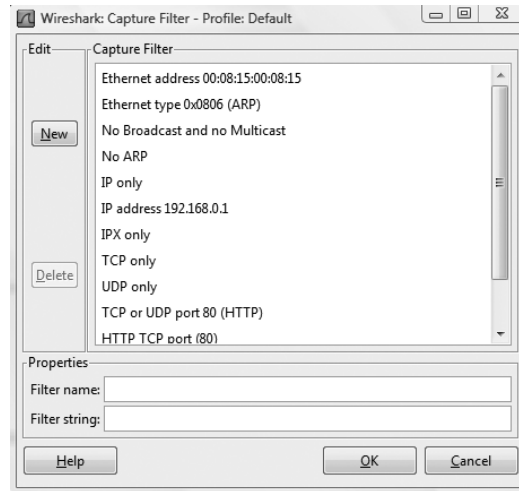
Wireshark: Capture Filter - Profile: Default

Edit

Capture Filter

New

Delete

Ethernet address 00:08:15:00:08:15
Ethernet type 0x0806 (ARP)
No Broadcast and no Multicast
No ARP
IP only
IP address 192.168.0.1
IPX only
TCP only
UDP only
TCP or UDP port 80 (HTTP)
HTTP TCP port (80)

Properties

Filter name:

Filter string:

Help

OK

Cancel